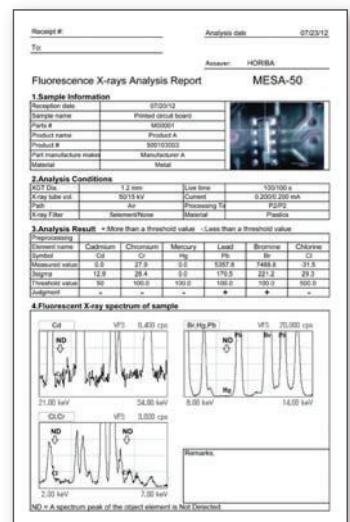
Receipt #:

To:

Analysis date 07/23/12

Answer: HORIBA

Fluorescence X-rays Analysis Report

MESA-50

1.Sample Information

| Reception date | 07/20/12 |
|---|---|
| Sample name | Printed circuit board |
| Parts # | M00001 |
| Product name | Product A |
| Product # | 500103053 |
| Part manufacture maker | Manufacturer A |
| Material | Metal |

2.Analysis Conditions

| XGT Dia. | 1.2 mm | Live time | 100/100 s |
|---|---|---|---|
| X-ray tube volt. | 50/15 kV | Current | 0.200/0.200 mA |
| Path | Air | Processing Ti | P2/P2 |
| X-ray Filter | Selement/None | Material | Plastics |

3.Analysis Result + More than a threshold value - Less than a threshold value

| Preprocessing | | | | | | |
|---|---|---|---|---|---|---|
| Element name | Cadmium | Chromium | Mercury | Lead | Bromine | Chlorine |
| Symbol | Cd | Cr | Hg | Pb | Br | Cl |
| Measured value | 0.0 | 27.9 | 0.0 | 5357.8 | 7488.8 | 31.5 |
| 3sigma | 12.9 | 28.4 | 0.0 | 170.5 | 221.2 | 29.3 |
| Threshold value | 50 | 100.0 | 100.0 | 100.0 | 100.0 | 500.0 |
| Judgement | - | - | - | + | + | - |

4.Fluorescent X-ray spectrum of sample

Cd VFS 5,400 cps ND 21.00 keV 34.00 keV

Br,Hg,Pb VFS 70,000 cps ND Pb Br Pb Hg 8.00 keV 14.00 keV

Cl,Cr VFS 3,000 cps ND ND Cl 2.00 keV 7.00 keV

Remarks

ND = A spectrum peak of the object element is Not Detected